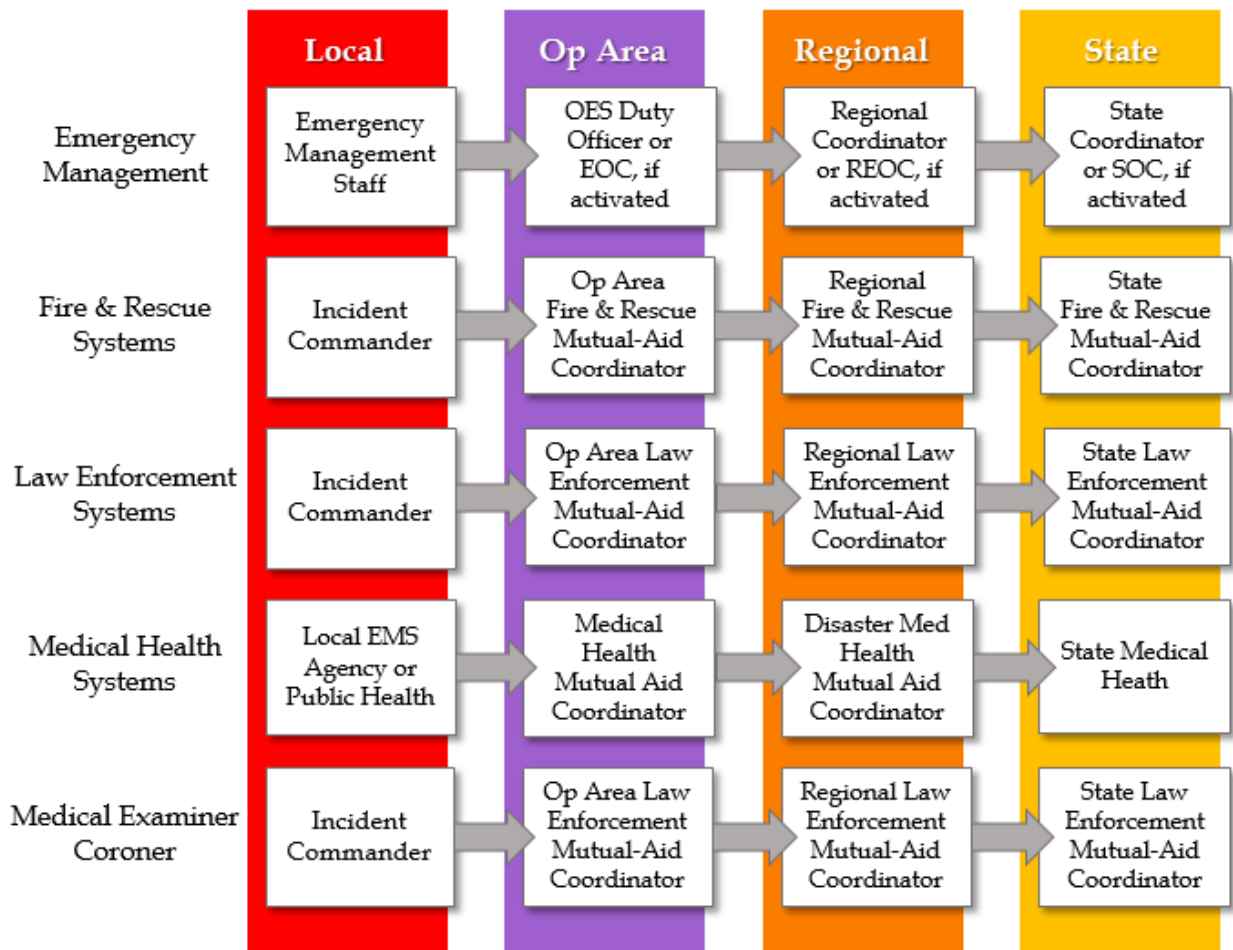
|  | Local | Op Area | Regional | State |
|---|---|---|---|---|
| Emergency Management | Emergency Management Staff | OES Duty Officer or EOC, if activated | Regional Coordinator or REOC, if activated | State Coordinator or SOC, if activated |
| Fire & Rescue Systems | Incident Commander | Op Area Fire & Rescue Mutual-Aid Coordinator | Regional Fire & Rescue Mutual-Aid Coordinator | State Fire & Rescue Mutual-Aid Coordinator |
| Law Enforcement Systems | Incident Commander | Op Area Law Enforcement Mutual-Aid Coordinator | Regional Law Enforcement Mutual-Aid Coordinator | State Law Enforcement Mutual-Aid Coordinator |
| Medical Health Systems | Local EMS Agency or Public Health | Medical Health Mutual Aid Coordinator | Disaster Med Health Mutual Aid Coordinator | State Medical Heath |
| Medical Examiner Coroner | Incident Commander | Op Area Law Enforcement Mutual-Aid Coordinator | Regional Law Enforcement Mutual-Aid Coordinator | State Law Enforcement Mutual-Aid Coordinator |